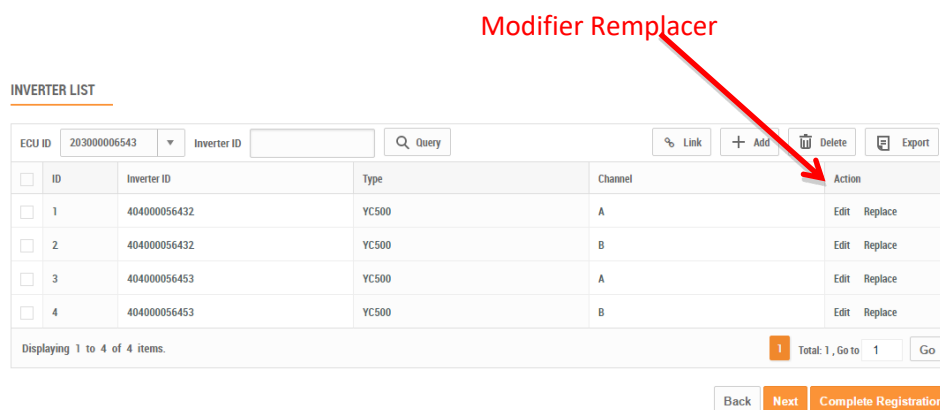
Modifier Remplacer

INVERTER LIST

ECU ID 203000006543 Inverter ID Query Link Add Delete Export

| | ID | Inverter ID | Type | Channel | Action |
|---|---|---|---|---|---|
| | 1 | 404000056432 | YC500 | A | Edit Replace |
| | 2 | 404000056432 | YC500 | B | Edit Replace |
| | 3 | 404000056453 | YC500 | A | Edit Replace |
| | 4 | 404000056453 | YC500 | B | Edit Replace |

Displaying 1 to 4 of 4 items.

1 Total: 1 , Go to 1 Go

Back Next Complete Registratio